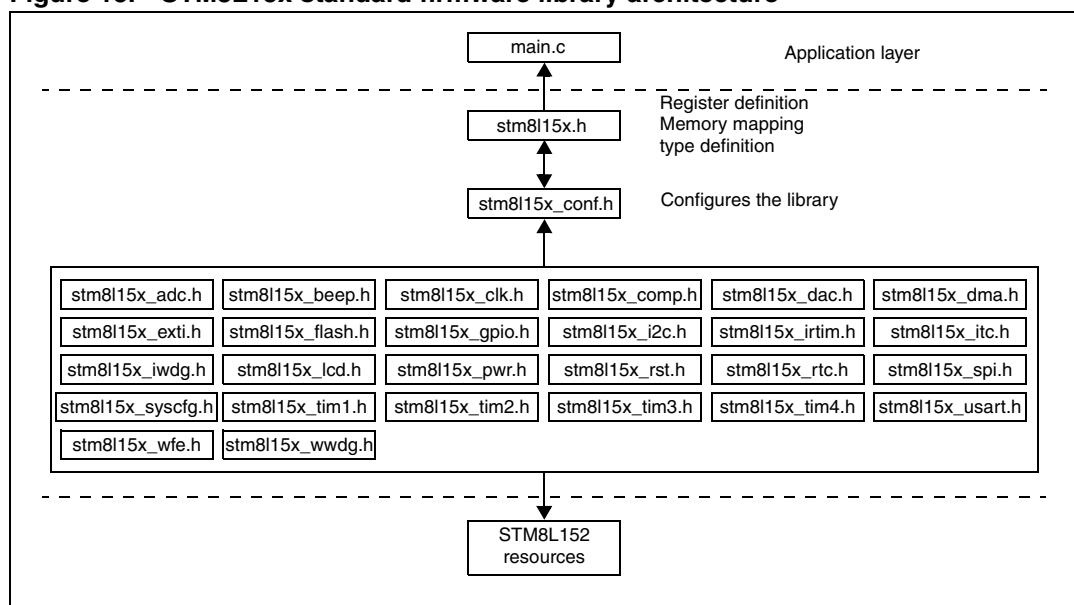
Figure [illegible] STM8L15x standard firmware library architecture

main.c

Application layer

stm8l15x.h

Register definition
Memory mapping
type definition

stm8l15x_conf.h

Configures the library

| stm8l15x_adc.h | stm8l15x_beep.h | stm8l15x_clk.h | stm8l15x_comp.h | stm8l15x_dac.h | stm8l15x_dma.h |
|---|---|---|---|---|---|
| stm8l15x_exti.h | stm8l15x_flash.h | stm8l15x_gpio.h | stm8l15x_i2c.h | stm8l15x_irtim.h | stm8l15x_itc.h |
| stm8l15x_iwdg.h | stm8l15x_lcd.h | stm8l15x_pwr.h | stm8l15x_rst.h | stm8l15x_rtc.h | stm8l15x_spi.h |
| stm8l15x_syscfg.h | stm8l15x_tim1.h | stm8l15x_tim2.h | stm8l15x_tim3.h | stm8l15x_tim4.h | stm8l15x_usart.h |
| stm8l15x_wfe.h | stm8l15x_wwdg.h | | | | |

STM8L152
resources